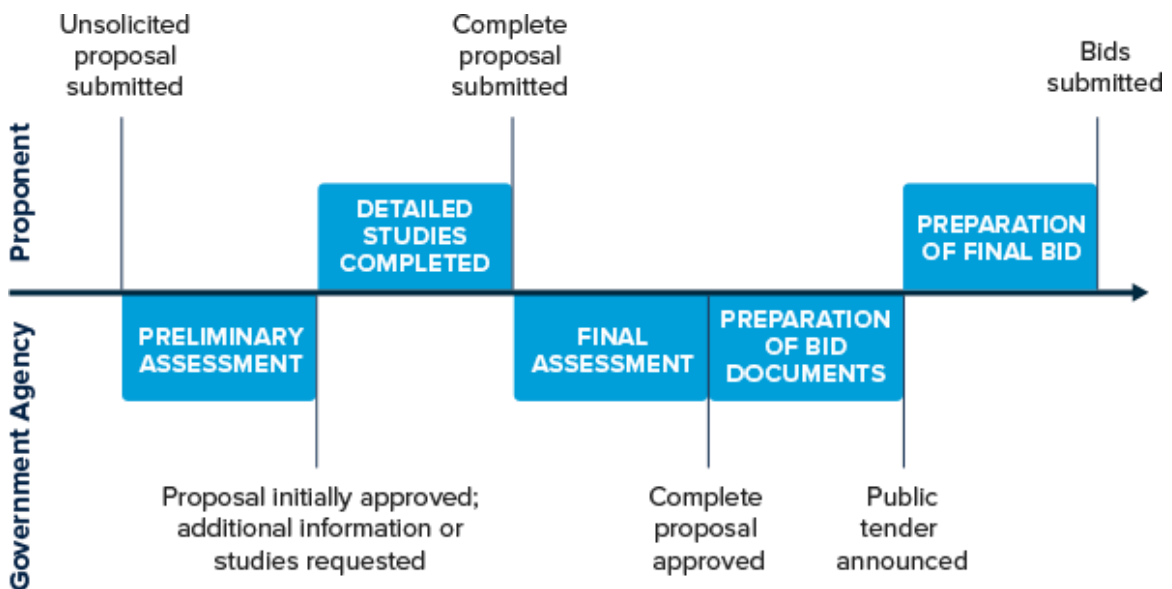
Unsolicited proposal submitted

Complete proposal submitted

Bids submitted

Proponent

DETAILED STUDIES COMPLETED

PREPARATION OF FINAL BID

Government Agency

PRELIMINARY ASSESSMENT

FINAL ASSESSMENT

PREPARATION OF BID DOCUMENTS

Proposal initially approved; additional information or studies requested

Complete proposal approved

Public tender announced